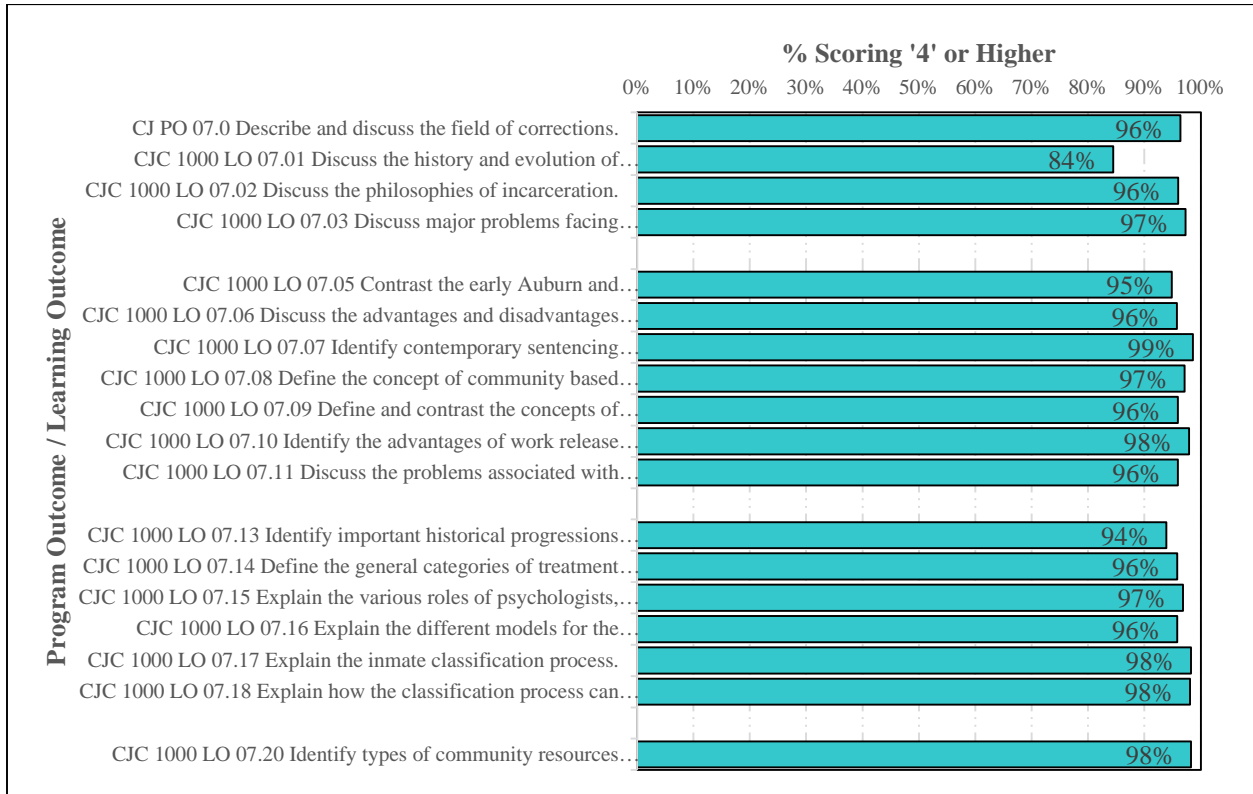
% Scoring '4' or Higher

0% 10% 20% 30% 40% 50% 60% 70% 80% 90% 100%

Program Outcome / Learning Outcome

| Program Outcome / Learning Outcome | % Scoring '4' or Higher |
|---|---|
| CJ PO 07.0 Describe and discuss the field of corrections. | 96% |
| CJC 1000 LO 07.01 Discuss the history and evolution of… | 84% |
| CJC 1000 LO 07.02 Discuss the philosophies of incarceration. | 96% |
| CJC 1000 LO 07.03 Discuss major problems facing… | 97% |
| CJC 1000 LO 07.05 Contrast the early Auburn and… | 95% |
| CJC 1000 LO 07.06 Discuss the advantages and disadvantages… | 96% |
| CJC 1000 LO 07.07 Identify contemporary sentencing… | 99% |
| CJC 1000 LO 07.08 Define the concept of community based… | 97% |
| CJC 1000 LO 07.09 Define and contrast the concepts of… | 96% |
| CJC 1000 LO 07.10 Identify the advantages of work release… | 98% |
| CJC 1000 LO 07.11 Discuss the problems associated with… | 96% |
| CJC 1000 LO 07.13 Identify important historical progressions… | 94% |
| CJC 1000 LO 07.14 Define the general categories of treatment… | 96% |
| CJC 1000 LO 07.15 Explain the various roles of psychologists,… | 97% |
| CJC 1000 LO 07.16 Explain the different models for the… | 96% |
| CJC 1000 LO 07.17 Explain the inmate classification process. | 98% |
| CJC 1000 LO 07.18 Explain how the classification process can… | 98% |
| CJC 1000 LO 07.20 Identify types of community resources… | 98% |